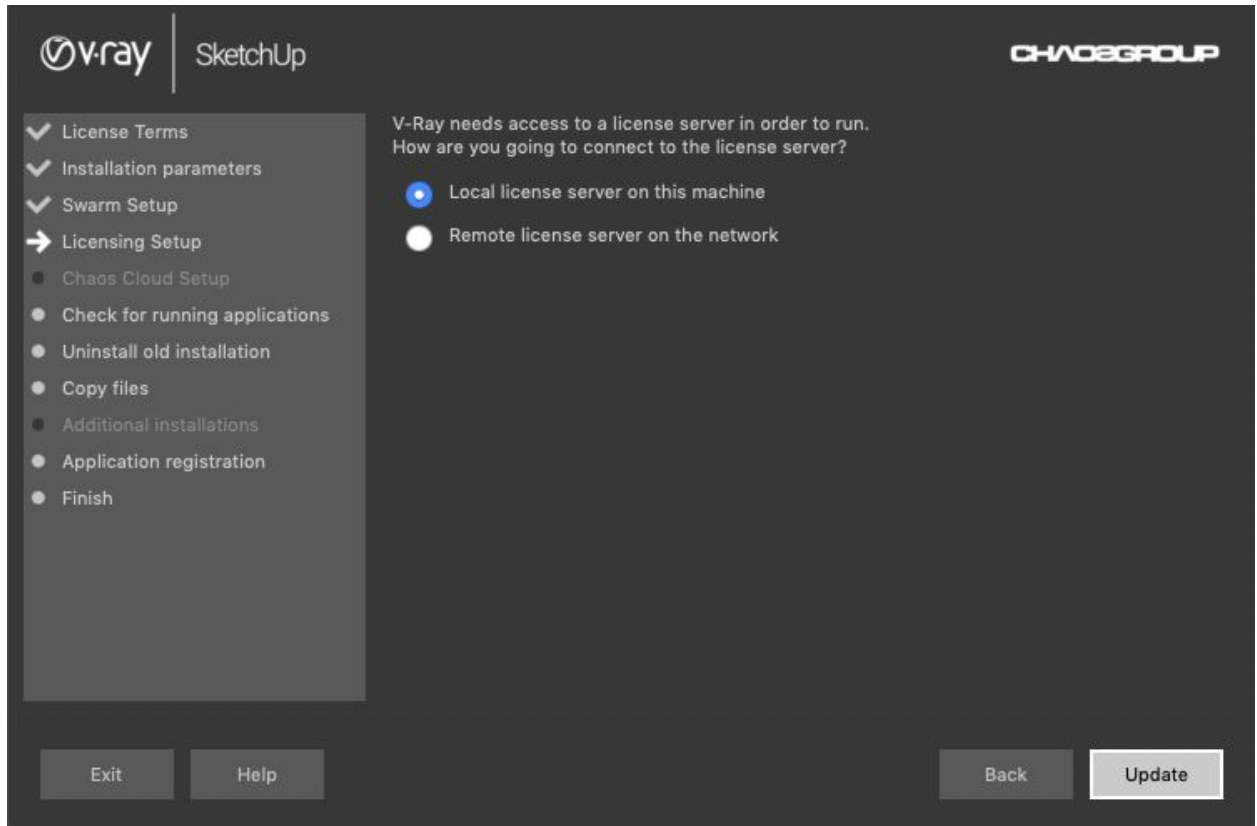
v·ray SketchUp

CHAOSGROUP

License Terms
Installation parameters
Swarm Setup
Licensing Setup
Chaos Cloud Setup
Check for running applications
Uninstall old installation
Copy files
Additional installations
Application registration
Finish

V-Ray needs access to a license server in order to run.
How are you going to connect to the license server?

Local license server on this machine

Remote license server on the network

Exit

Help

Back

Update